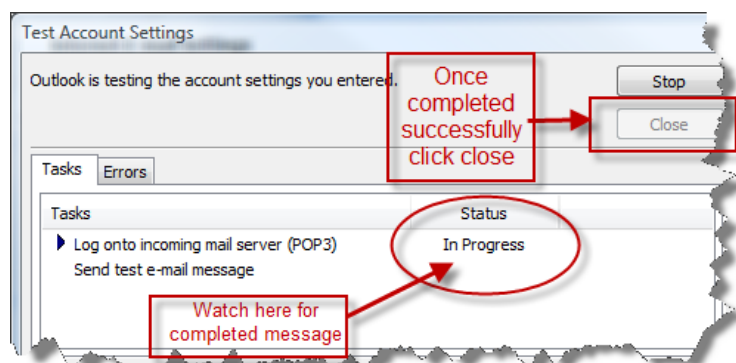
Test Account Settings

Outlook is testing the account settings you entered.

Once completed successfully click close

Stop

Close

Tasks

Errors

| Tasks | Status |
|---|---|
| Log onto incoming mail server (POP3) | In Progress |
| Send test e-mail message | |

Watch here for completed message